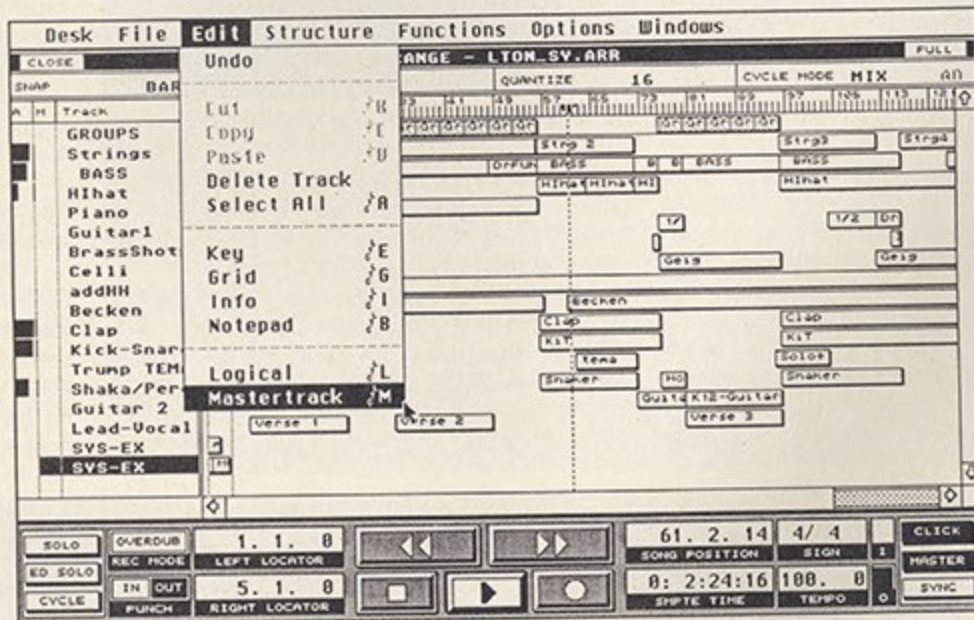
Desk File Edit Structure Functions Options Windows

CLOSE
ANGE - LTON_SV.ARR
FULL
SNAP
BAR
QUANTIZE 16
CYCLE MODE MIX
AN
A M Track

Undo
Cut
Copy
Paste
Delete Track
Select All
Key
Grid
Info
Notepad
Logical
Mastertrack

GROUPS
Strings
BASS
HIhat
Piano
Guitar1
BrassShot
Celli
addHH
Becken
Clap
Kick-Snar
Trump TEM
Shaka/Per
Guitar 2
Lead-Vocal
SYS-EX
SYS-EX

Strg 2
Strg3
Strg4
DrFUN BASS
BASS
BASS
HIhat HIhat HI
HIhat
1/
1/2
Dr
Geig
Geig
Becken
Clap
Clap
KiT
KiT
tema
Solo+
Shaker
HO
Shaker
Guita K12-Guitar
Verse 1
Verse 2
Verse 3

SOLO
OVERDUB
REC MODE
1. 1. 0
LEFT LOCATOR
61. 2. 14
SONG POSITION
4/ 4
SIGN
CLICK
ED SOLO
MASTER
CYCLE
IN OUT
PUNCH
5. 1. 0
RIGHT LOCATOR
0: 2:24:16
SMPTE TIME
100. 0
TEMPO
SYNC